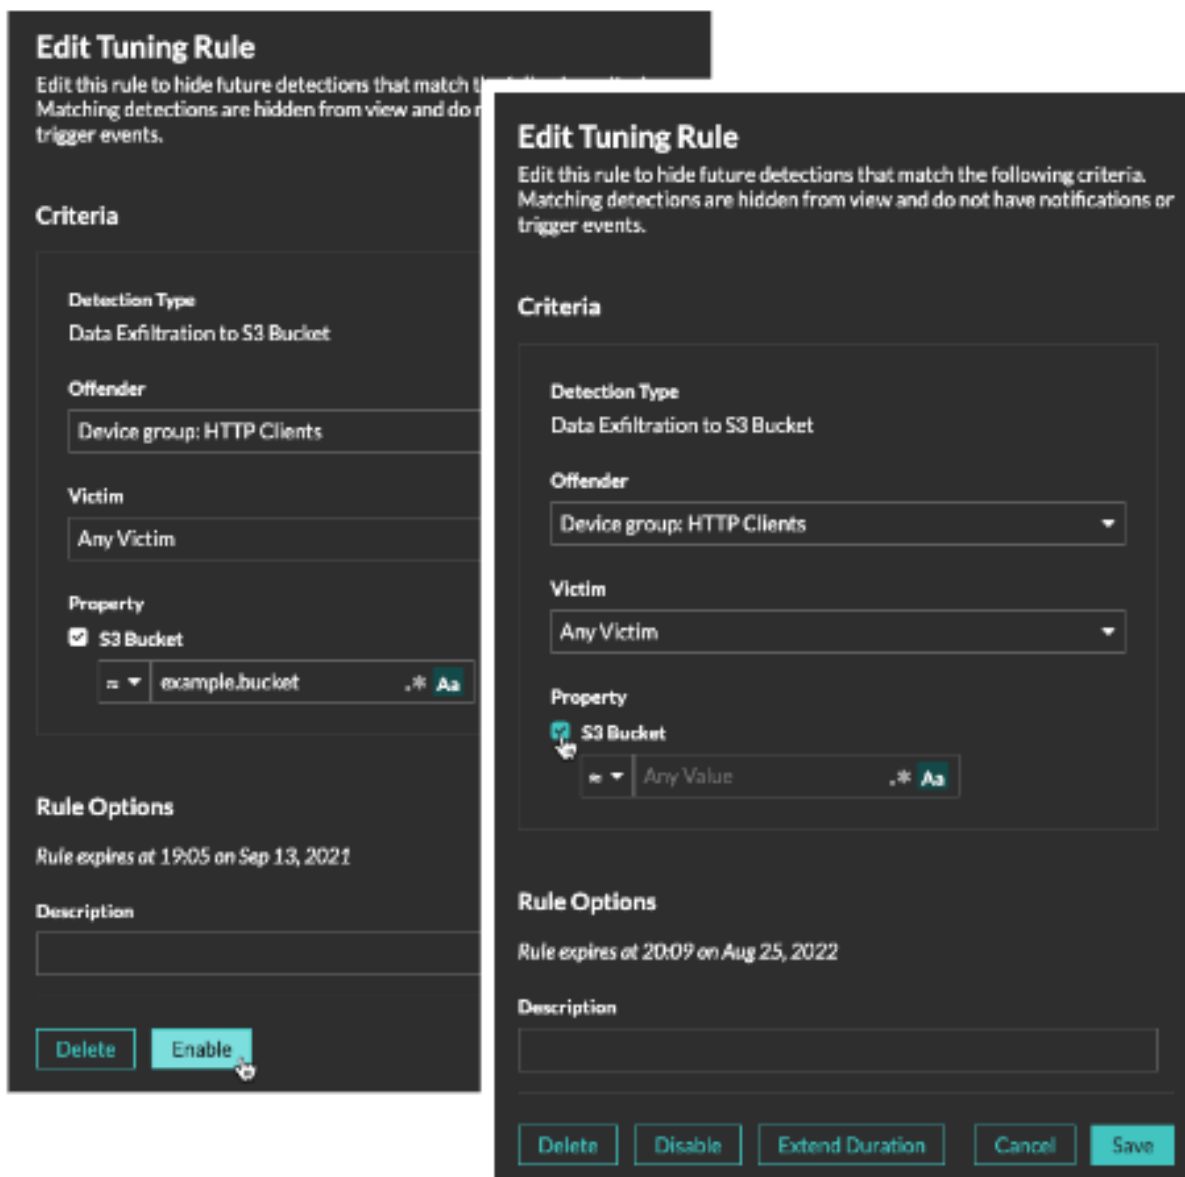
Edit Tuning Rule

Edit this rule to hide future detections that match t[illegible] Matching detections are hidden from view and do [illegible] trigger events.

Criteria

Detection Type
Data Exfiltration to S3 Bucket

Offender
Device group: HTTP Clients

Victim
Any Victim

Property
S3 Bucket
≈ example.bucket .* Aa

Rule Options

Rule expires at 19:05 on Sep 13, 2021

Description

Delete Enable

Edit Tuning Rule

Edit this rule to hide future detections that match the following criteria. Matching detections are hidden from view and do not have notifications or trigger events.

Criteria

Detection Type
Data Exfiltration to S3 Bucket

Offender
Device group: HTTP Clients

Victim
Any Victim

Property
S3 Bucket
≈ Any Value .* Aa

Rule Options

Rule expires at 20:09 on Aug 25, 2022

Description

Delete Disable Extend Duration Cancel Save